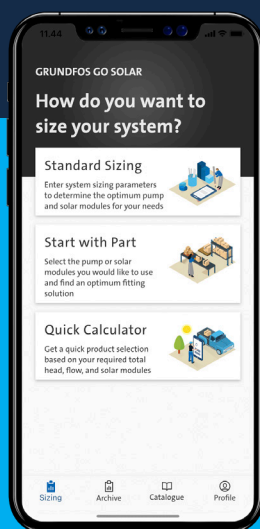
11:44

GRUNDFOS GO SOLAR

How do you want to size your system?

Standard Sizing
Enter system sizing parameters to determine the optimum pump and solar modules for your needs

Start with Part
Select the pump or solar modules you would like to use and find an optimum fitting solution

Quick Calculator
Get a quick product selection based on your required total head, flow, and solar modules

Sizing
Archive
Catalogue
Profile